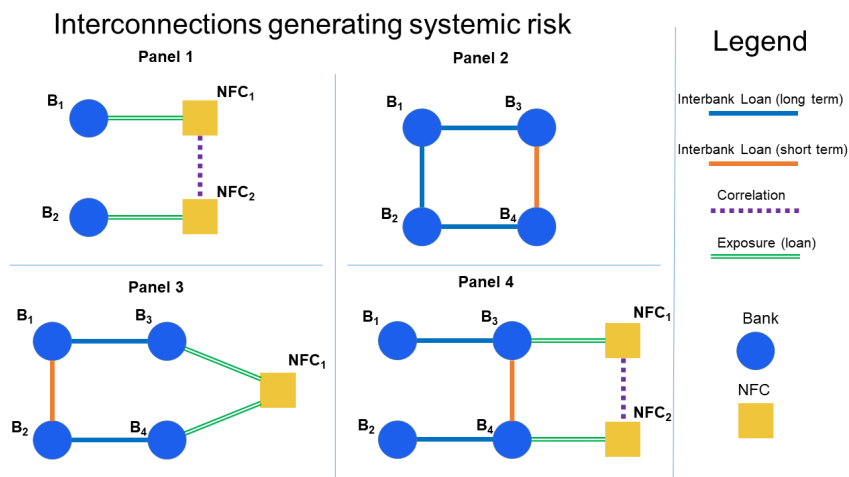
Interconnections generating systemic risk

Panel 1

$B_1$

$NFC_1$

$NFC_2$

$B_2$

Panel 2

$B_1$

$B_3$

$B_2$

$B_4$

Panel 3

$B_1$

$B_3$

$NFC_1$

$B_2$

$B_4$

Panel 4

$B_1$

$B_3$

$NFC_1$

$NFC_2$

$B_2$

$B_4$

Legend

Interbank Loan (long term)

Interbank Loan (short term)

Correlation

Exposure (loan)

Bank

NFC